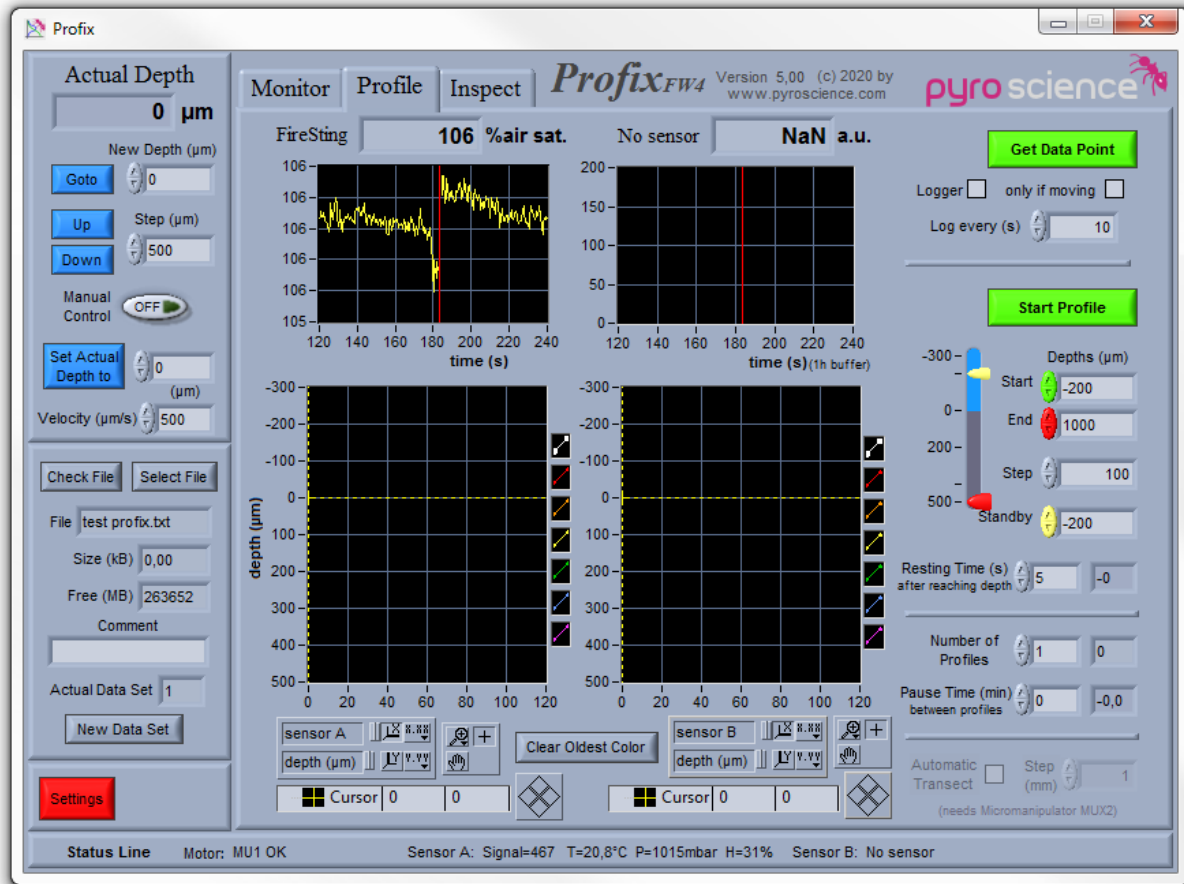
Profix

Actual Depth
0 µm
New Depth (µm)
Goto 0
Step (µm)
Up
Down 500
Manual Control OFF
Set Actual Depth to 0
(µm)
Velocity (µm/s) 500

Check File Select File
File test profix.txt
Size (kB) 0,00
Free (MB) 263652
Comment
Actual Data Set 1
New Data Set

Settings

Monitor Profile Inspect
Profix FW4 Version 5,00 (c) 2020 by www.pyroscience.com
pyro science

FireSting 106 %air sat.
No sensor NaN a.u.

106
106
106
106
106
105
120 140 160 180 200 220 240
time (s)

200
150
100
50
0
120 140 160 180 200 220 240
time (s) (1h buffer)

-300
-200
-100
0
100
200
300
400
500
depth (µm)
0 20 40 60 80 100 120

-300
-200
-100
0
100
200
300
400
500
0 20 40 60 80 100 120

sensor A
depth (µm)
Clear Oldest Color
sensor B
depth (µm)
Cursor 0 0
Cursor 0 0

Get Data Point
Logger only if moving
Log every (s) 10

Start Profile
-300
0
200
500
Depths (µm)
Start -200
End 1000
Step 100
Standby -200

Resting Time (s) after reaching depth 5 -0
Number of Profiles 1 0
Pause Time (min) between profiles 0 -0,0

Automatic Transect
Step (mm) 1
(needs Micromanipulator MUX2)

Status Line Motor: MU1 OK Sensor A: Signal=467 T=20,8°C P=1015mbar H=31% Sensor B: No sensor